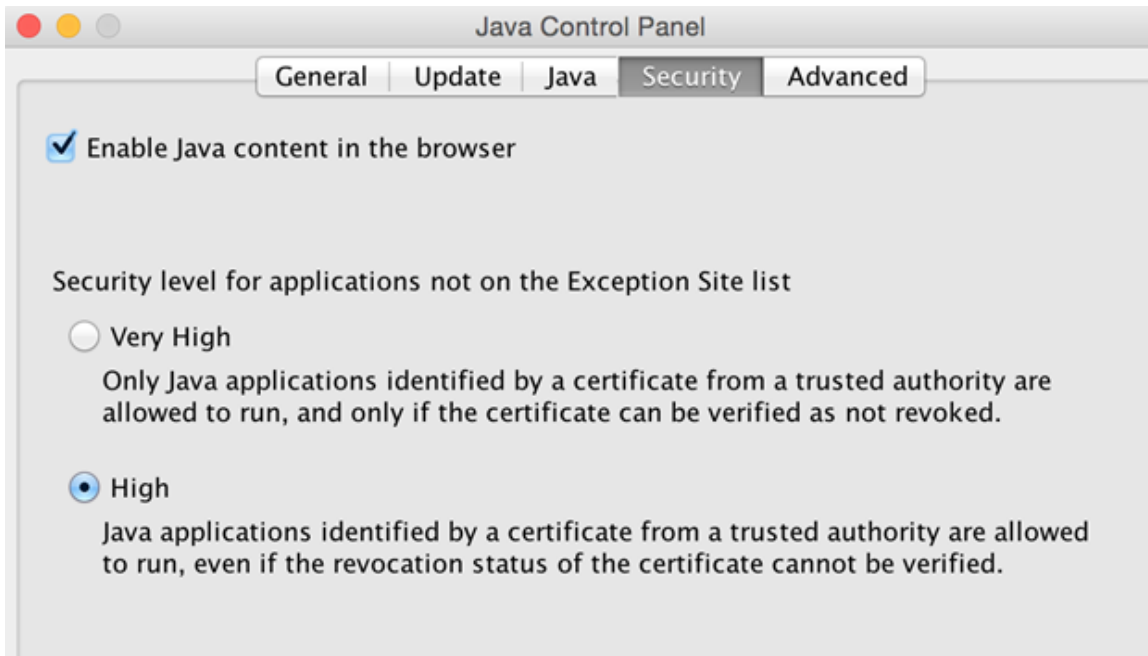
Java Control Panel

General | Update | Java | Security | Advanced

Enable Java content in the browser

Security level for applications not on the Exception Site list

Very High

Only Java applications identified by a certificate from a trusted authority are allowed to run, and only if the certificate can be verified as not revoked.

High

Java applications identified by a certificate from a trusted authority are allowed to run, even if the revocation status of the certificate cannot be verified.